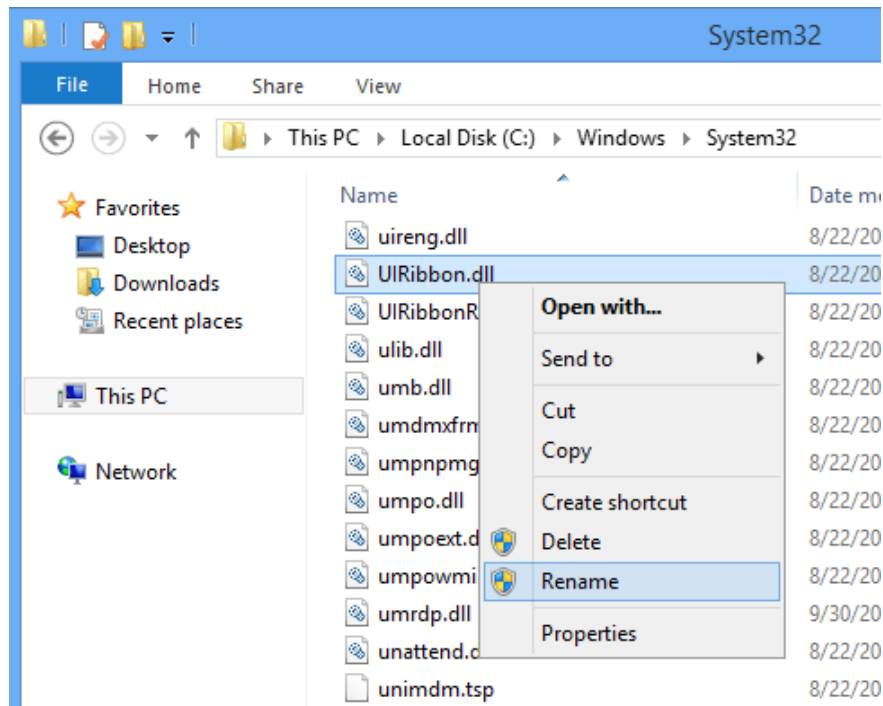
System32

File Home Share View

This PC ▸ Local Disk (C:) ▸ Windows ▸ System32

Favorites
Desktop
Downloads
Recent places

This PC

Network

Name
uireng.dll
UIRibbon.dll
UIRibbonR
ulib.dll
umb.dll
umdmxfrm
umpnpmg
umpo.dll
umpoext.d
umpowmi
umrdp.dll
unattend.d
unimdm.tsp

Date mo
8/22/20
8/22/20
8/22/20
8/22/20
8/22/20
8/22/20
8/22/20
8/22/20
8/22/20
8/22/20
9/30/20
8/22/20
8/22/20

Open with...
Send to
Cut
Copy
Create shortcut
Delete
Rename
Properties